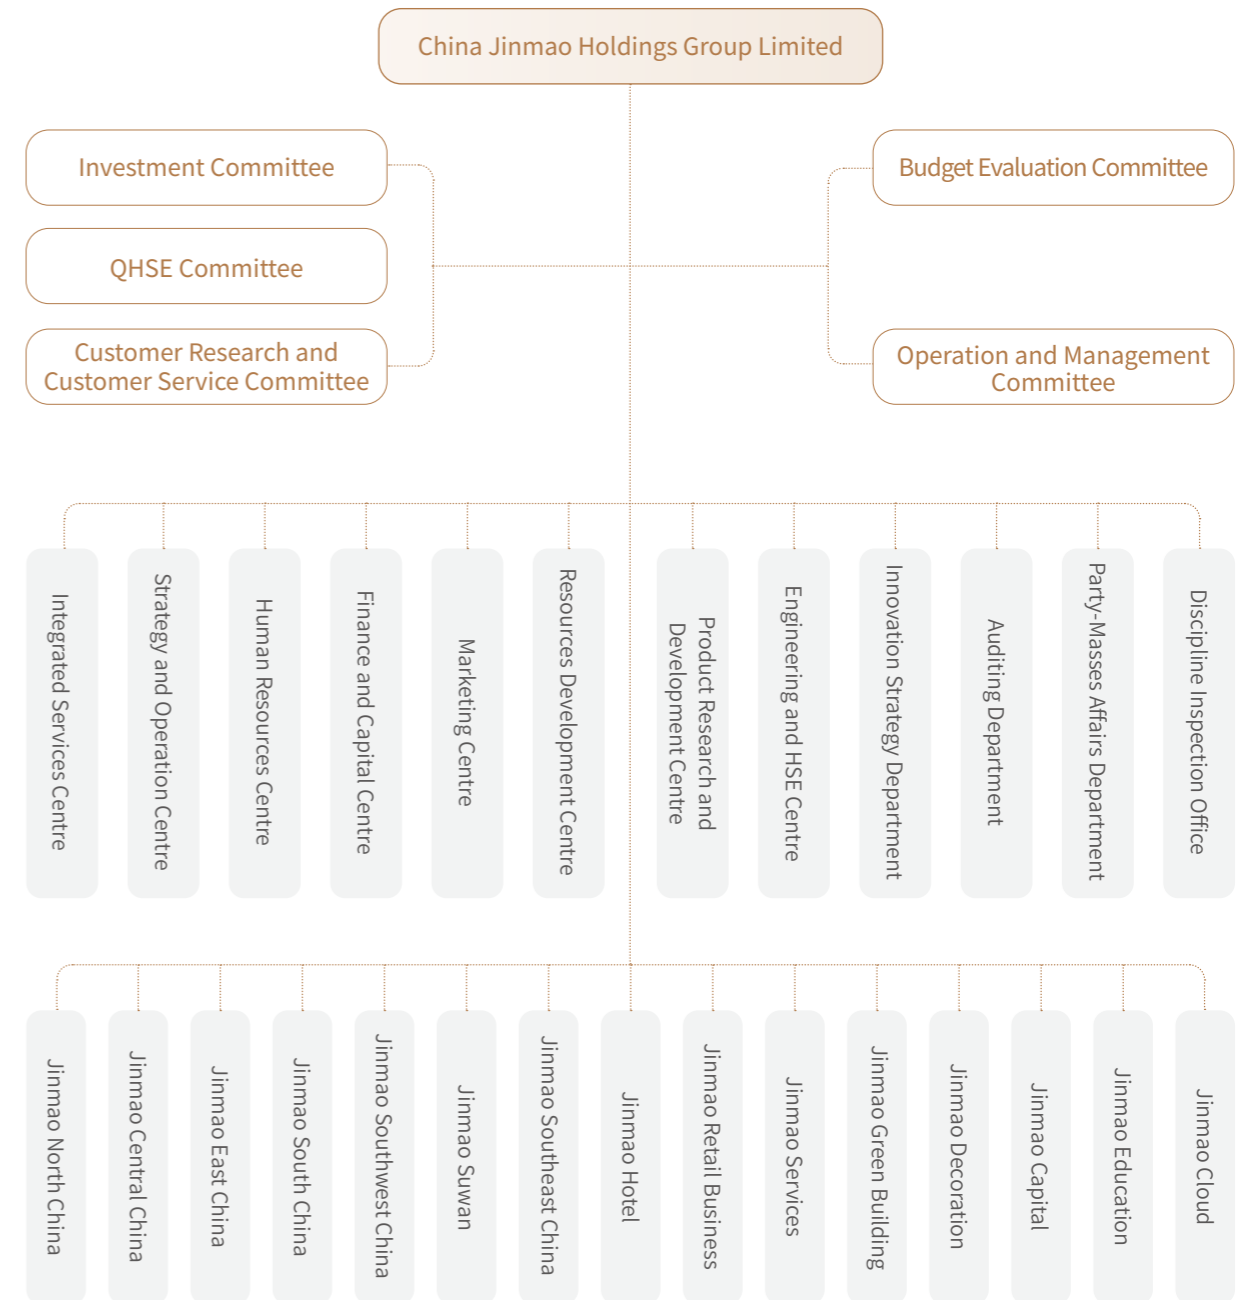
China Jinmao Holdings Group Limited

Investment Committee

QHSE Committee

Customer Research and Customer Service Committee

Budget Evaluation Committee

Operation and Management Committee

Integrated Services Centre

Strategy and Operation Centre

Human Resources Centre

Finance and Capital Centre

Marketing Centre

Resources Development Centre

Product Research and Development Centre

Engineering and HSE Centre

Innovation Strategy Department

Auditing Department

Party-Masses Affairs Department

Discipline Inspection Office

Jinmao North China

Jinmao Central China

Jinmao East China

Jinmao South China

Jinmao Southwest China

Jinmao Suwan

Jinmao Southeast China

Jinmao Hotel

Jinmao Retail Business

Jinmao Services

Jinmao Green Building

Jinmao Decoration

Jinmao Capital

Jinmao Education

Jinmao Cloud